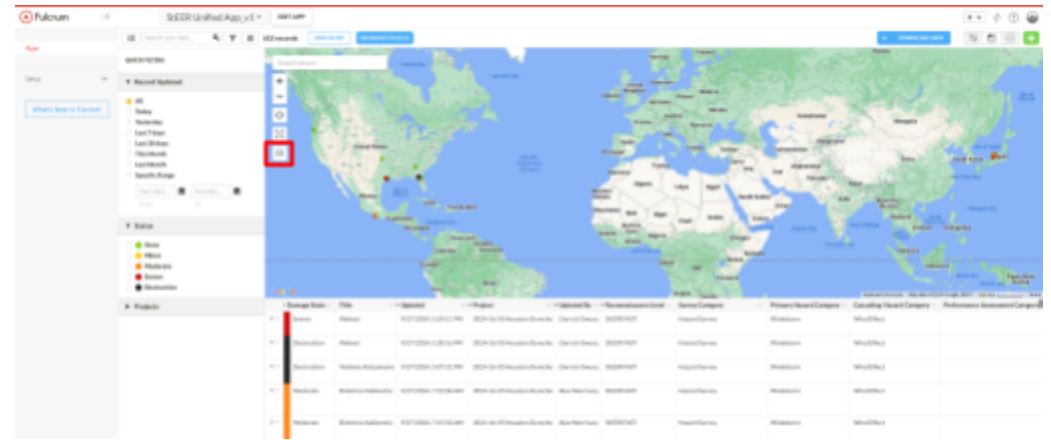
Fulcrum

StEER Unified App_v1

EDIT APP

Apps

Setup

What's New in Fulcrum

QUICK FILTERS

Record Updated

All
Today
Yesterday
Last 7 days
Last 30 days
This Month
Last Month
Specific Range

Status

None
Minor
Moderate
Severe
Destruction

Projects

DOWNLOAD DATA

| Damage State | Title | Updated | Project | Updated By | Reconnaissance Level | Survey Category | Primary Hazard Category | Cascading Hazard Category | Performance Assessment Category |
|---|---|---|---|---|---|---|---|---|---|
| Severe | Allstead | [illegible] | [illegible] | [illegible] | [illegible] | Hazard Survey | Windstorm | Wind Effect | |
| Destruction | Allstead | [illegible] | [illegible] | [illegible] | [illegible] | Hazard Survey | Windstorm | Wind Effect | |
| Destruction | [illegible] | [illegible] | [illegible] | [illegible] | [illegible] | Hazard Survey | Windstorm | Wind Effect | |
| Moderate | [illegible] | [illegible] | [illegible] | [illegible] | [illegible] | Hazard Survey | Windstorm | Wind Effect | |
| Moderate | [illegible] | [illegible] | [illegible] | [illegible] | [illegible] | Hazard Survey | Windstorm | Wind Effect | |